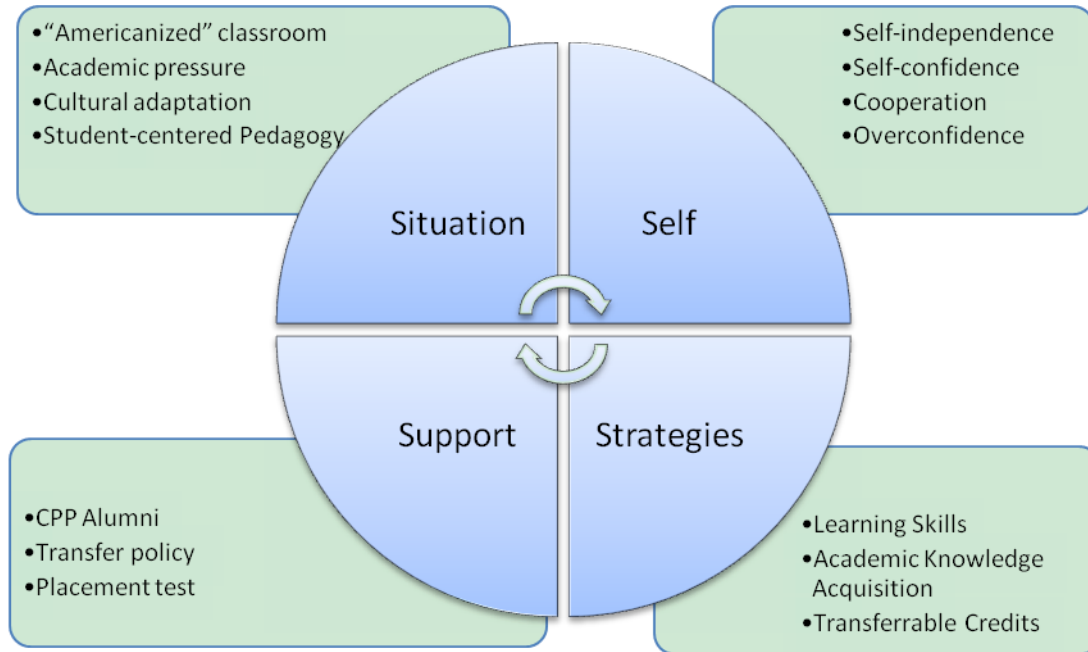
•"Americanized" classroom
•Academic pressure
•Cultural adaptation
•Student-centered Pedagogy

•Self-independence
•Self-confidence
•Cooperation
•Overconfidence

Situation

Self

Support

Strategies

•CPP Alumni
•Transfer policy
•Placement test

•Learning Skills
•Academic Knowledge Acquisition
•Transferrable Credits